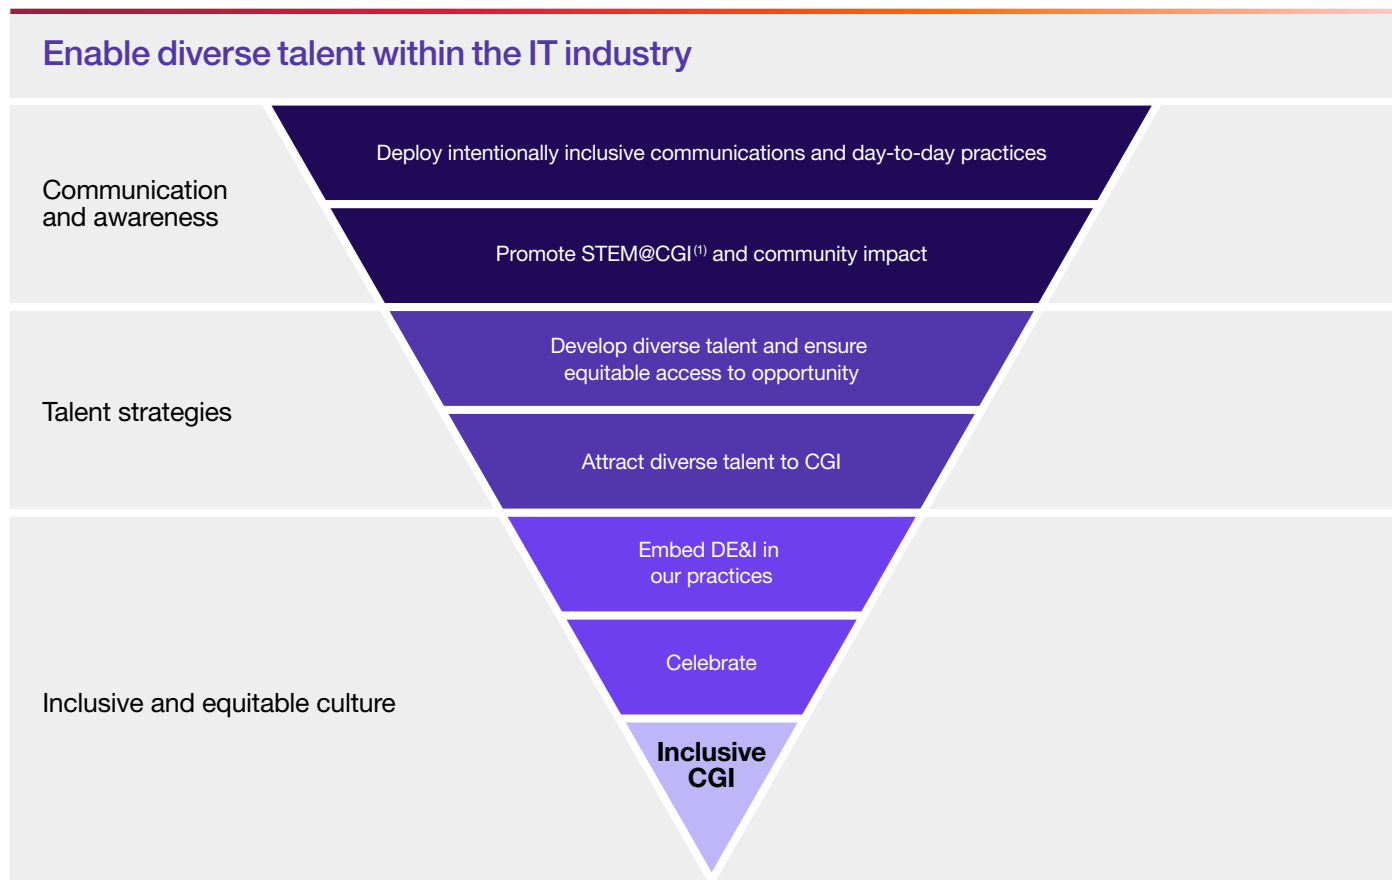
Enable diverse talent within the IT industry

Communication and awareness

Deploy intentionally inclusive communications and day-to-day practices

Promote STEM@CGI$^{(1)}$ and community impact

Talent strategies

Develop diverse talent and ensure equitable access to opportunity

Attract diverse talent to CGI

Inclusive and equitable culture

Embed DE&I in our practices

Celebrate

Inclusive CGI